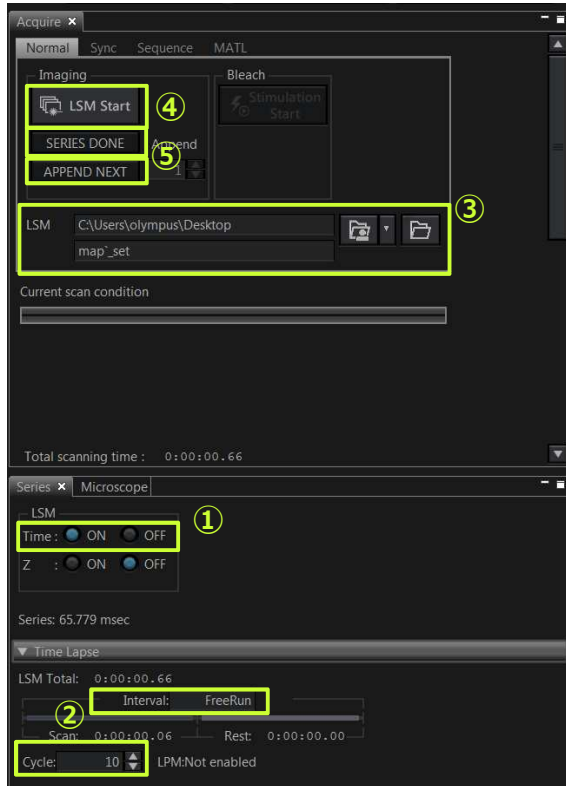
Acquire ×

Normal Sync Sequence MATL

Imaging

LSM Start ④

SERIES DONE Append

⑤

APPEND NEXT 1

Bleach

Stimulation Start

③

LSM C:\Users\olympus\Desktop

map'_set

Current scan condition

Total scanning time : 0:00:00.66

Series × Microscope

LSM ①

Time : ON OFF

Z : ON OFF

Series: 65.779 msec

▼ Time Lapse

LSM Total: 0:00:00.66

Interval: FreeRun

②

Scan: 0:00:00.06 Rest: 0:00:00.00

Cycle: 10 LPM:Not enabled